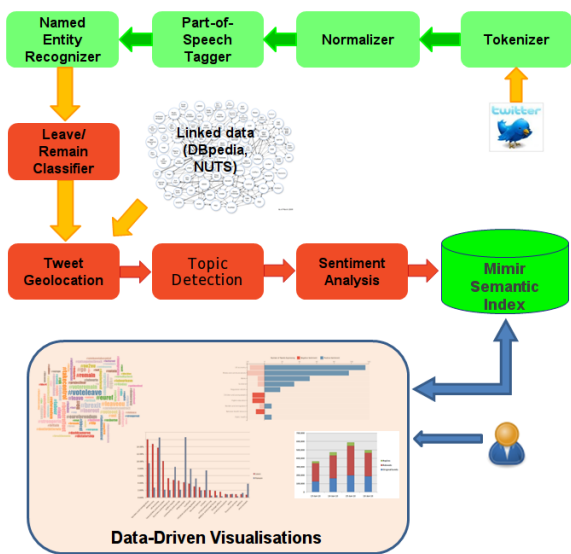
Named Entity Recognizer

Part-of-Speech Tagger

Normalizer

Tokenizer

twitter

Leave/ Remain Classifier

Linked data (DBpedia, NUTS)

Tweet Geolocation

Topic Detection

Sentiment Analysis

Mimir Semantic Index

#voteleave

Data-Driven Visualisations